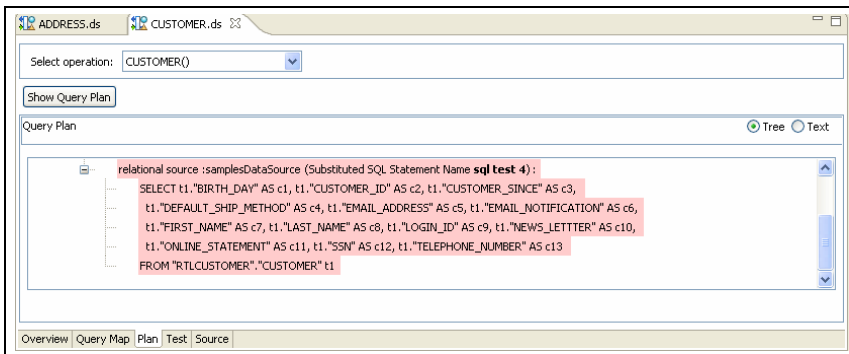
ADDRESS.ds CUSTOMER.ds

Select operation: CUSTOMER()

Show Query Plan

Query Plan

Tree Text

relational source :samplesDataSource (Substituted SQL Statement Name **sql test 4**) :
SELECT t1."BIRTH_DAY" AS c1, t1."CUSTOMER_ID" AS c2, t1."CUSTOMER_SINCE" AS c3, t1."DEFAULT_SHIP_METHOD" AS c4, t1."EMAIL_ADDRESS" AS c5, t1."EMAIL_NOTIFICATION" AS c6, t1."FIRST_NAME" AS c7, t1."LAST_NAME" AS c8, t1."LOGIN_ID" AS c9, t1."NEWS_LETTTER" AS c10, t1."ONLINE_STATEMENT" AS c11, t1."SSN" AS c12, t1."TELEPHONE_NUMBER" AS c13
FROM "RTLCUSTOMER"."CUSTOMER" t1

Overview Query Map Plan Test Source